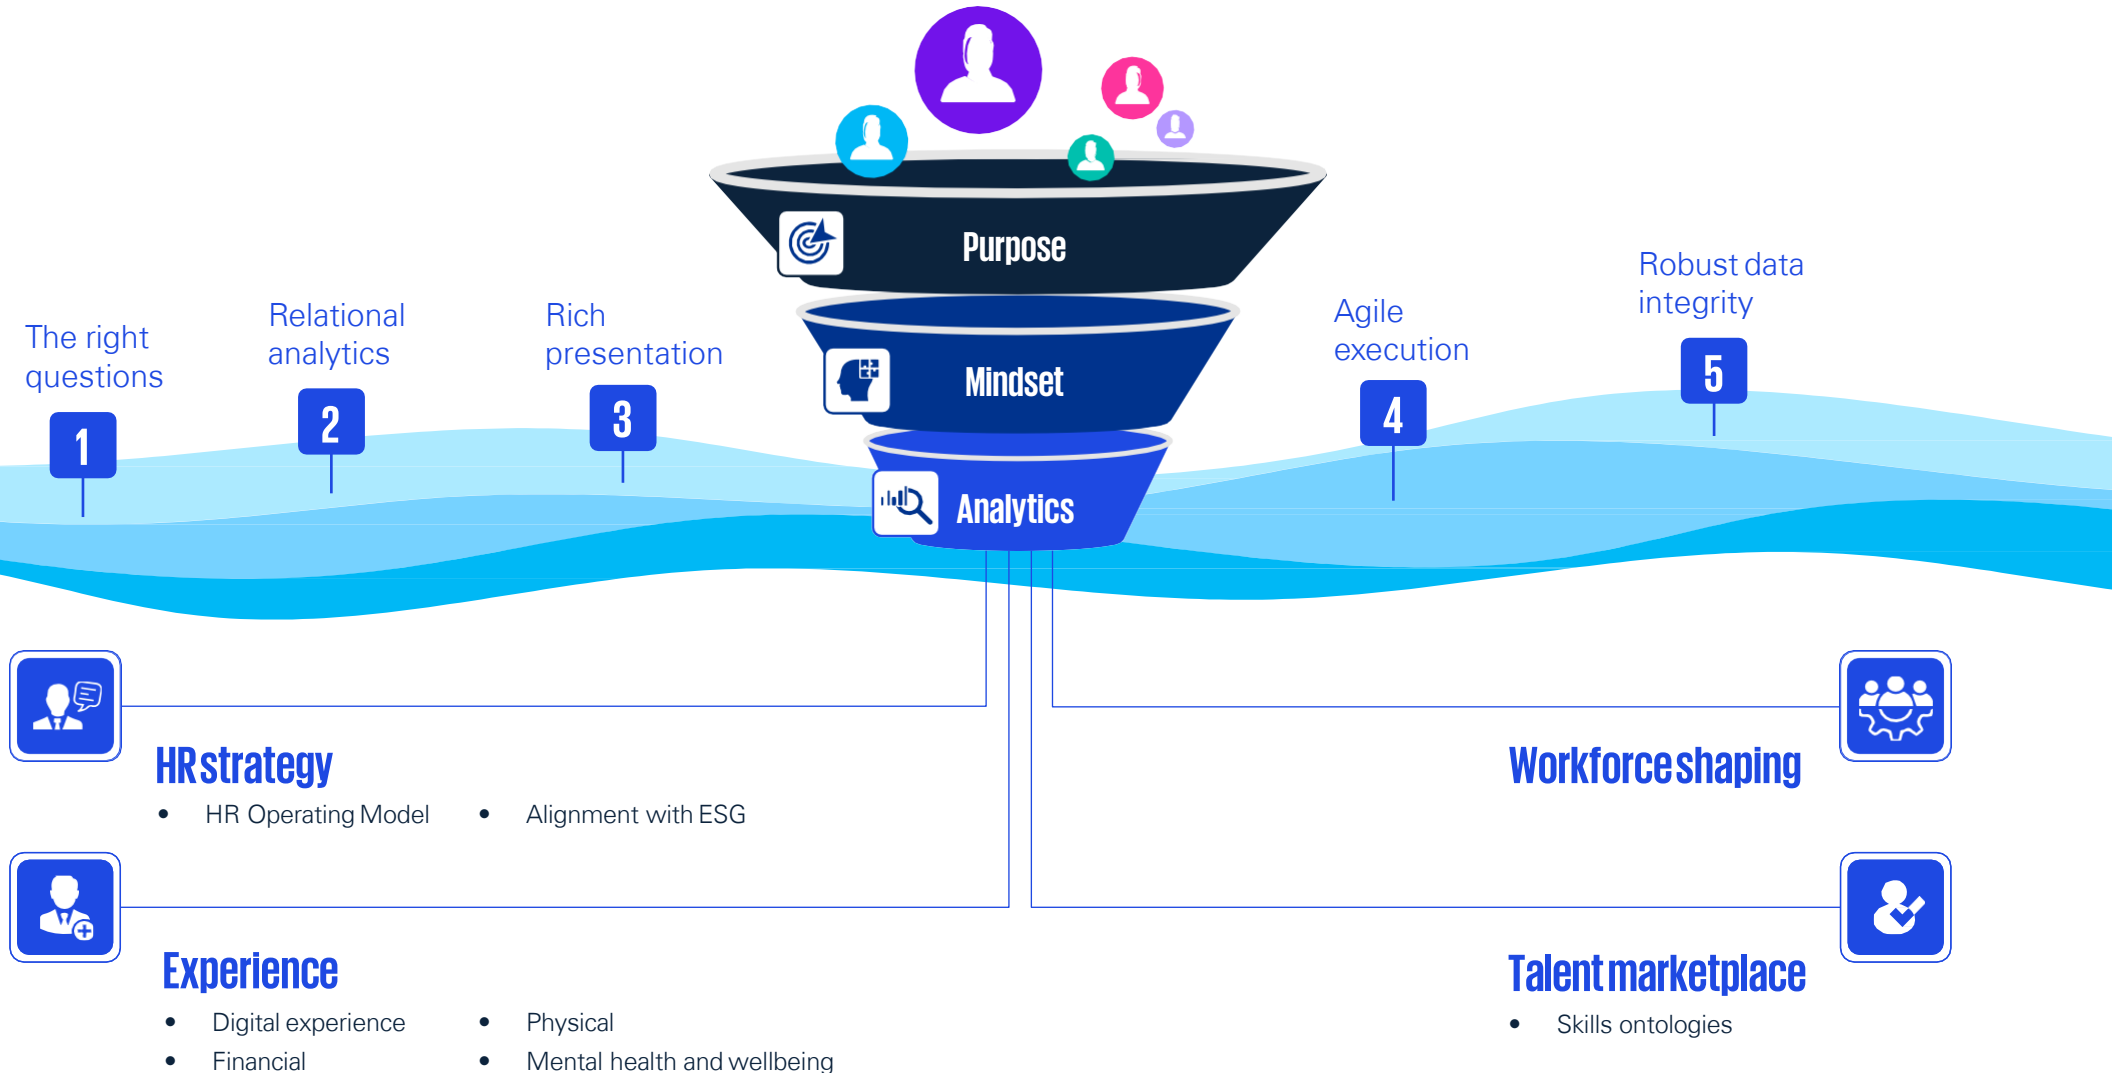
Purpose

Mindset

Analytics

The right questions

1

Relational analytics

2

Rich presentation

3

Agile execution

4

Robust data integrity

5

HR strategy

- HR Operating Model
- Alignment with ESG

Workforce shaping

Experience

- Digital experience
- Financial
- Physical
- Mental health and wellbeing

Talent marketplace

- Skills ontologies